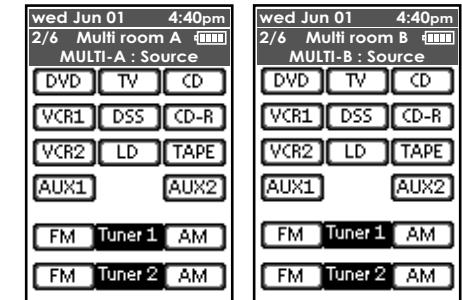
wed Jun 01 4:40pm
2/6 Multi room A
MULTI-A : Source
DVD TV CD
VCR1 DSS CD-R
VCR2 LD TAPE
AUX1 AUX2
FM Tuner 1 AM
FM Tuner 2 AM

wed Jun 01 4:40pm
2/6 Multi room B
MULTI-B : Source
DVD TV CD
VCR1 DSS CD-R
VCR2 LD TAPE
AUX1 AUX2
FM Tuner 1 AM
FM Tuner 2 AM